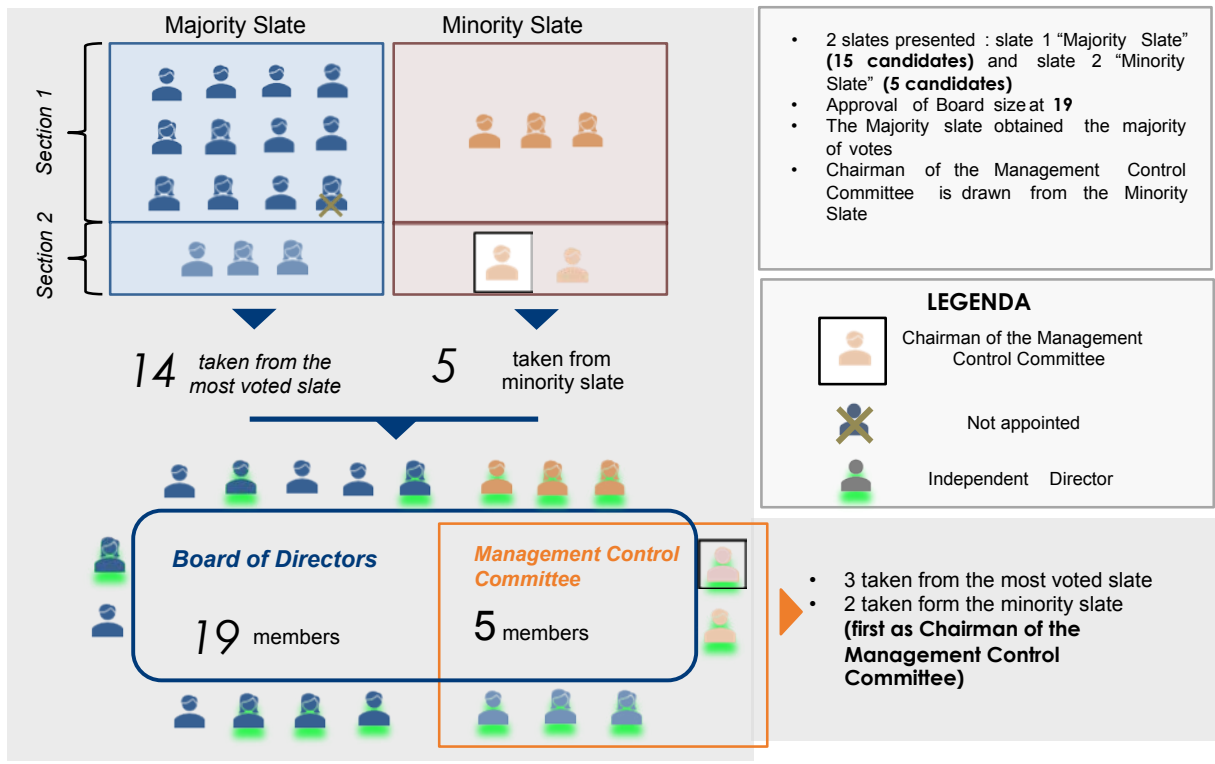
Majority Slate

Minority Slate

Section 1

Section 2

14 taken from the most voted slate

5 taken from minority slate

Board of Directors

19 members

Management Control Committee

5 members

• 2 slates presented : slate 1 “Majority Slate” **(15 candidates)** and slate 2 “Minority Slate” **(5 candidates)**
• Approval of Board size at **19**
• The Majority slate obtained the majority of votes
• Chairman of the Management Control Committee is drawn from the Minority Slate

LEGENDA

Chairman of the Management Control Committee

Not appointed

Independent Director

• 3 taken from the most voted slate
• 2 taken form the minority slate **(first as Chairman of the Management Control Committee)**